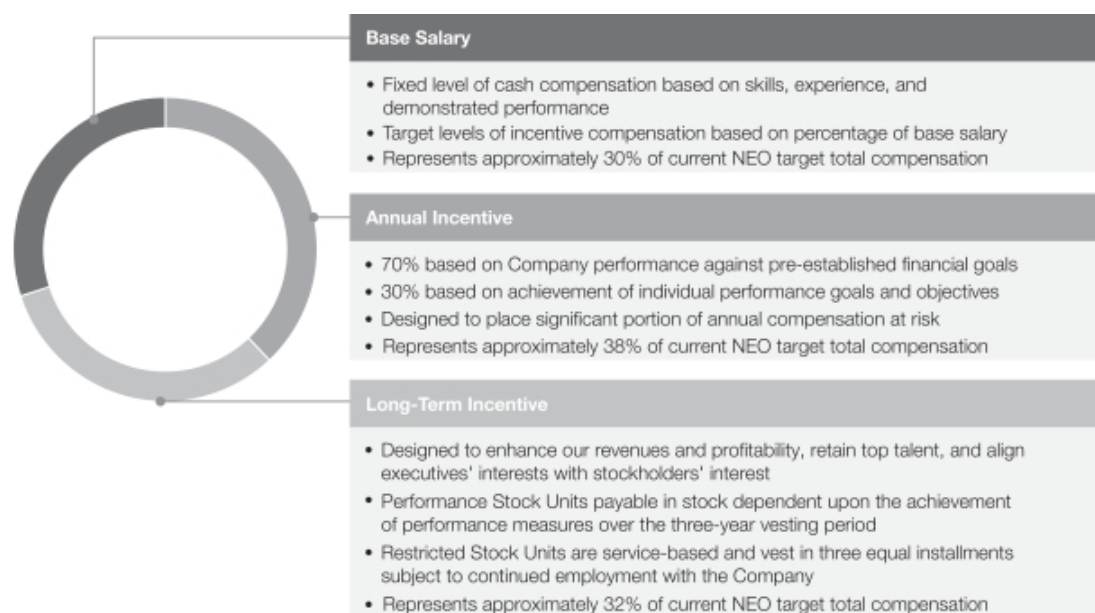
Base Salary

• Fixed level of cash compensation based on skills, experience, and demonstrated performance
• Target levels of incentive compensation based on percentage of base salary
• Represents approximately 30% of current NEO target total compensation

Annual Incentive

• 70% based on Company performance against pre-established financial goals
• 30% based on achievement of individual performance goals and objectives
• Designed to place significant portion of annual compensation at risk
• Represents approximately 38% of current NEO target total compensation

Long-Term Incentive

• Designed to enhance our revenues and profitability, retain top talent, and align executives' interests with stockholders' interest
• Performance Stock Units payable in stock dependent upon the achievement of performance measures over the three-year vesting period
• Restricted Stock Units are service-based and vest in three equal installments subject to continued employment with the Company
• Represents approximately 32% of current NEO target total compensation